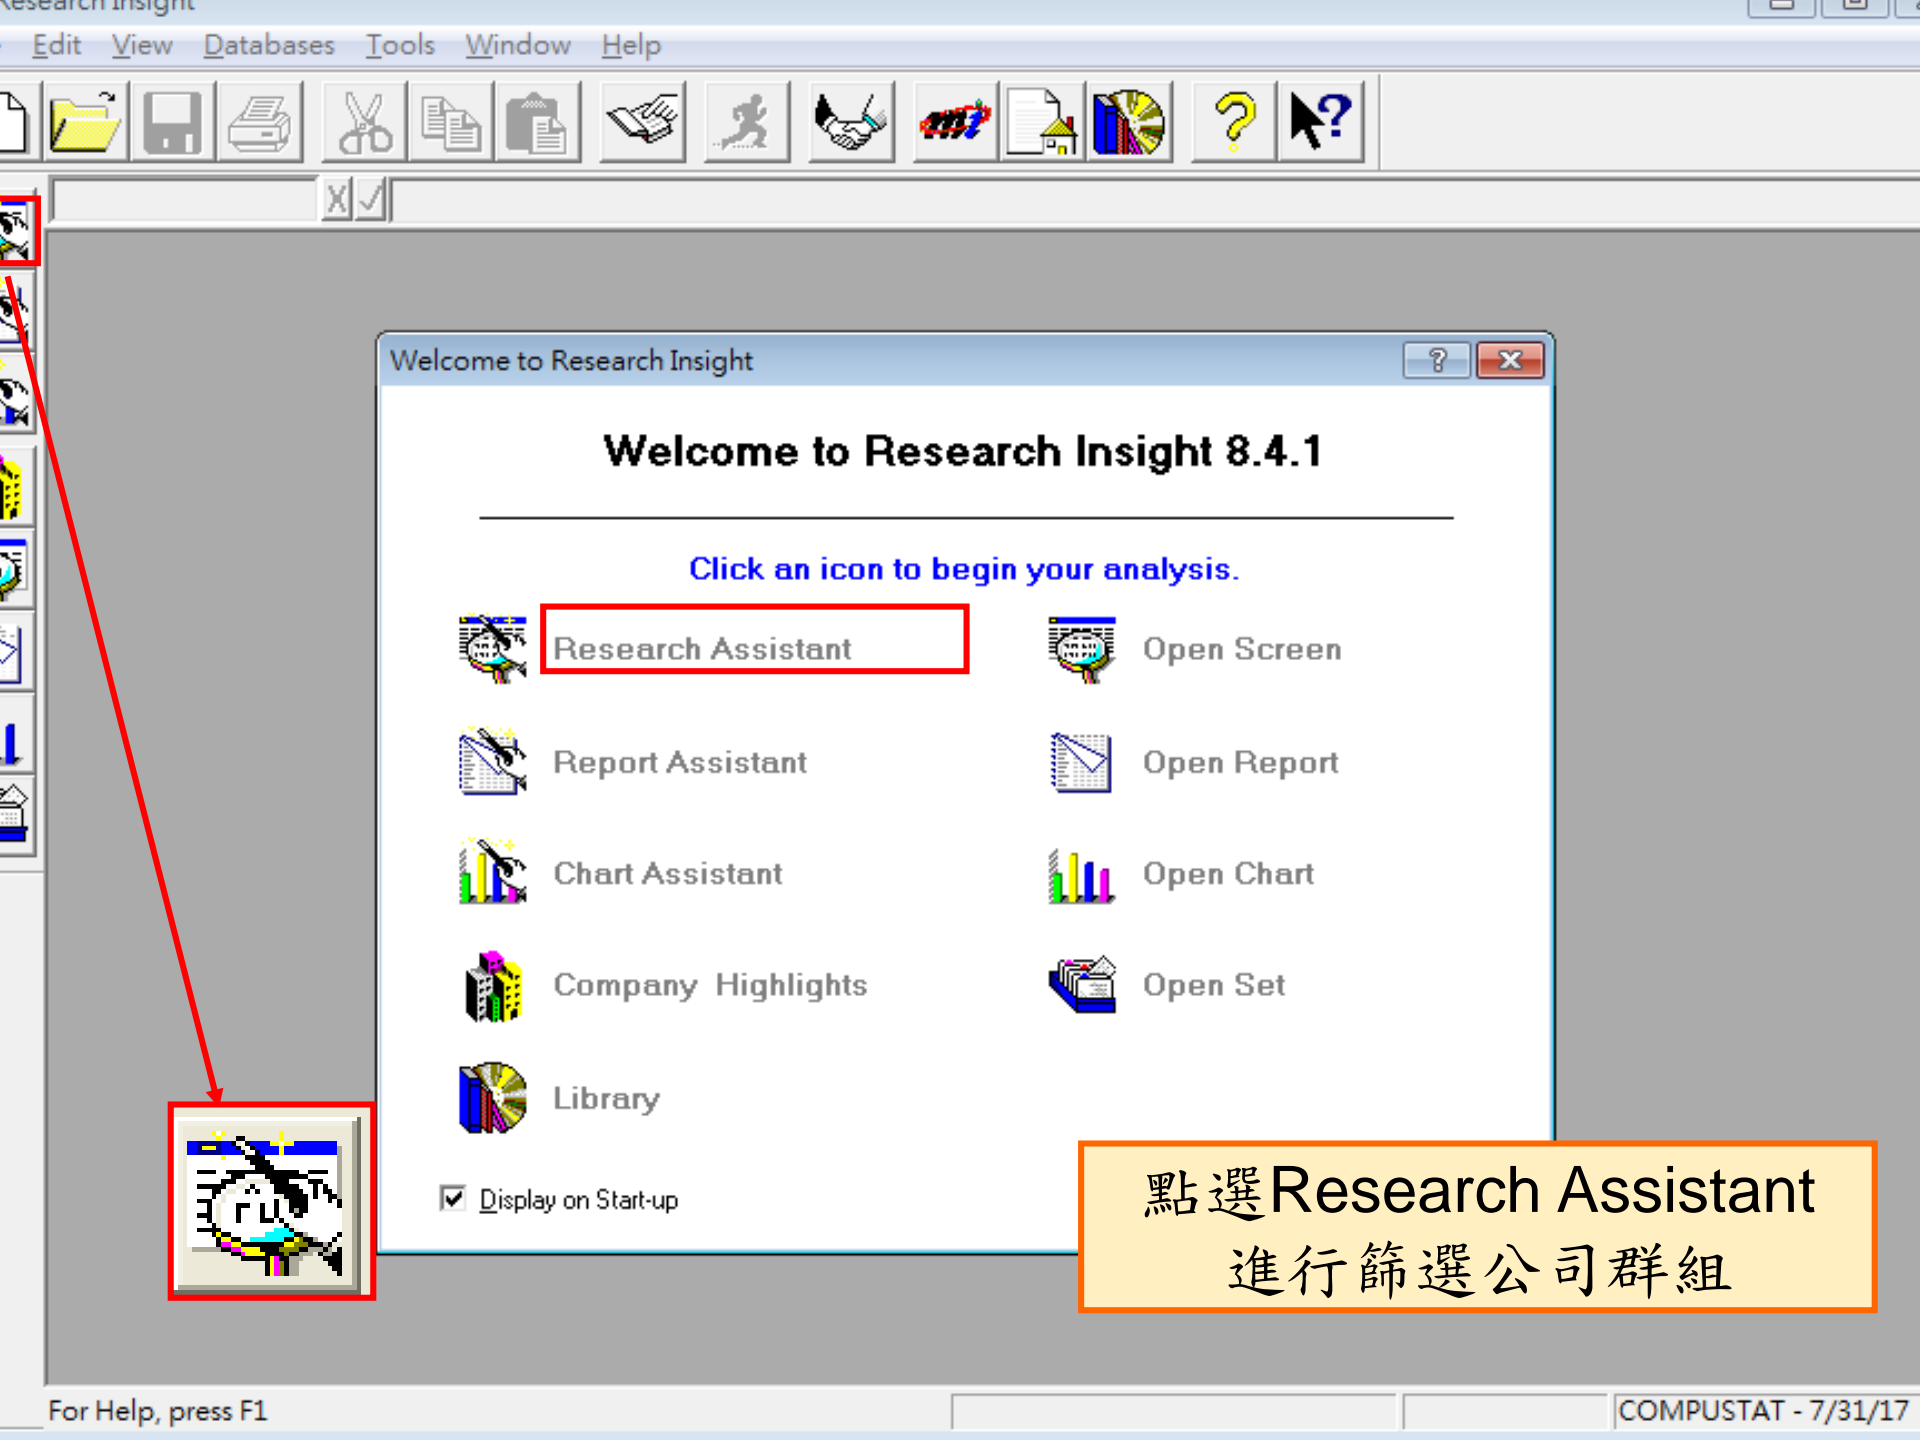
Research Insight

Edit View Databases Tools Window Help

Welcome to Research Insight

Welcome to Research Insight 8.4.1

Click an icon to begin your analysis.

Research Assistant

Open Screen

Report Assistant

Open Report

Chart Assistant

Open Chart

Company Highlights

Open Set

Library

Display on Start-up

點選Research Assistant
進行篩選公司群組

For Help, press F1

COMPUSTAT - 7/31/17